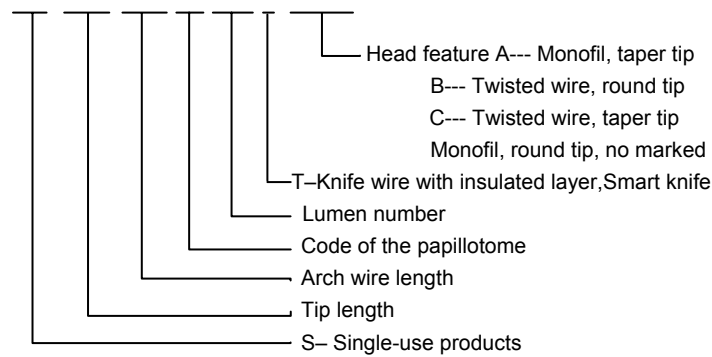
Head feature A--- Monofil, taper tip
B--- Twisted wire, round tip
C--- Twisted wire, taper tip
Monofil, round tip, no marked
T–Knife wire with insulated layer,Smart knife
Lumen number
Code of the papillotome
Arch wire length
Tip length
S– Single-use products